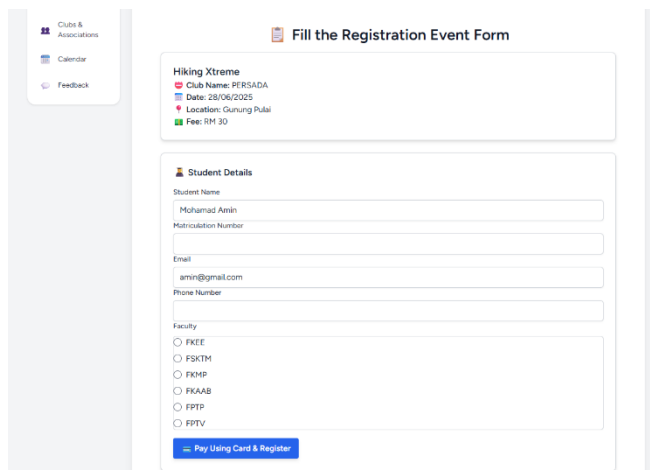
Clubs & Associations

Calendar

Feedback

Fill the Registration Event Form

Hiking Xtreme

Club Name: PERSADA

Date: 28/06/2025

Location: Gunung Pulai

Fee: RM 30

Student Details

Student Name

Mohamad Amin

Matriculation Number

Email

amin@gmail.com

Phone Number

Faculty

FKEE

FSKTM

FKMP

FKAAB

FPTP

FPTV

Pay Using Card & Register